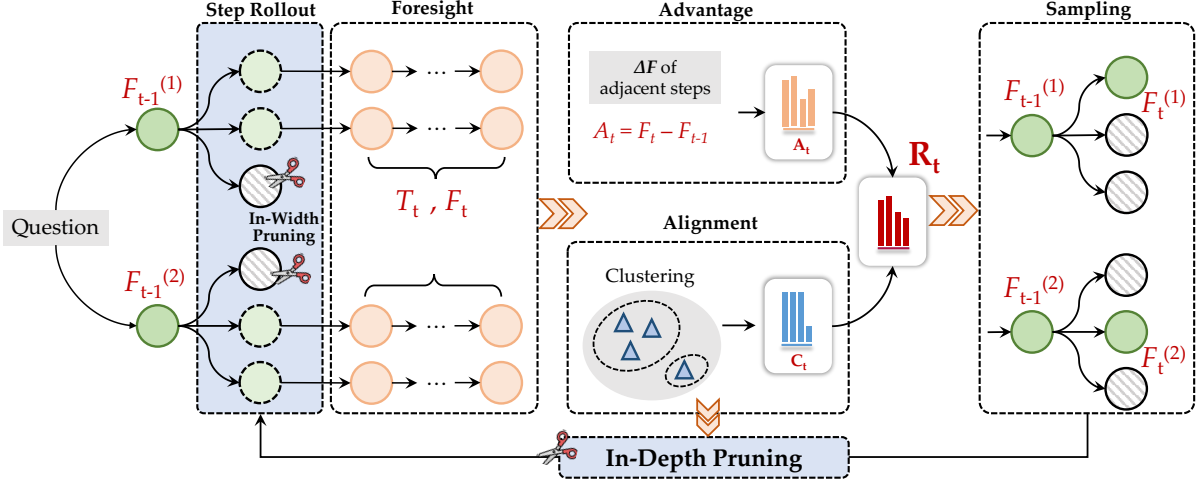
Step Rollout

Foresight

Advantage

Sampling

$F_{t-1}^{(1)}$

$\Delta F$ of adjacent steps

$A_t = F_t - F_{t-1}$

$A_t$

$R_t$

$F_{t-1}^{(1)}$

$F_t^{(1)}$

Question

In-Width Pruning

$T_t$ , $F_t$

Alignment

$F_{t-1}^{(2)}$

Clustering

$C_t$

$F_{t-1}^{(2)}$

$F_t^{(2)}$

In-Depth Pruning